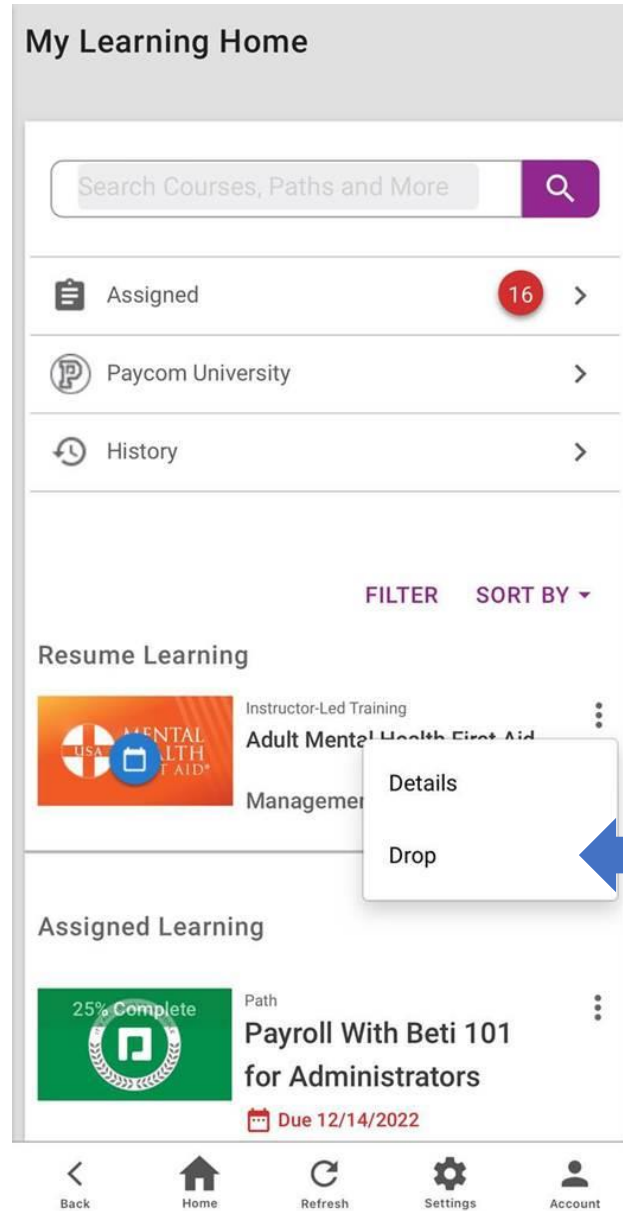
My Learning Home

Search Courses, Paths and More

Assigned 16

Paycom University

History

FILTER SORT BY

Resume Learning

USA MENTAL HEALTH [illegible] AID®

Instructor-Led Training

Adult Mental Health First Aid

Managemen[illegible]

Details

Drop

Assigned Learning

25% Complete

Path

Payroll With Beti 101 for Administrators

Due 12/14/2022

Back Home Refresh Settings Account